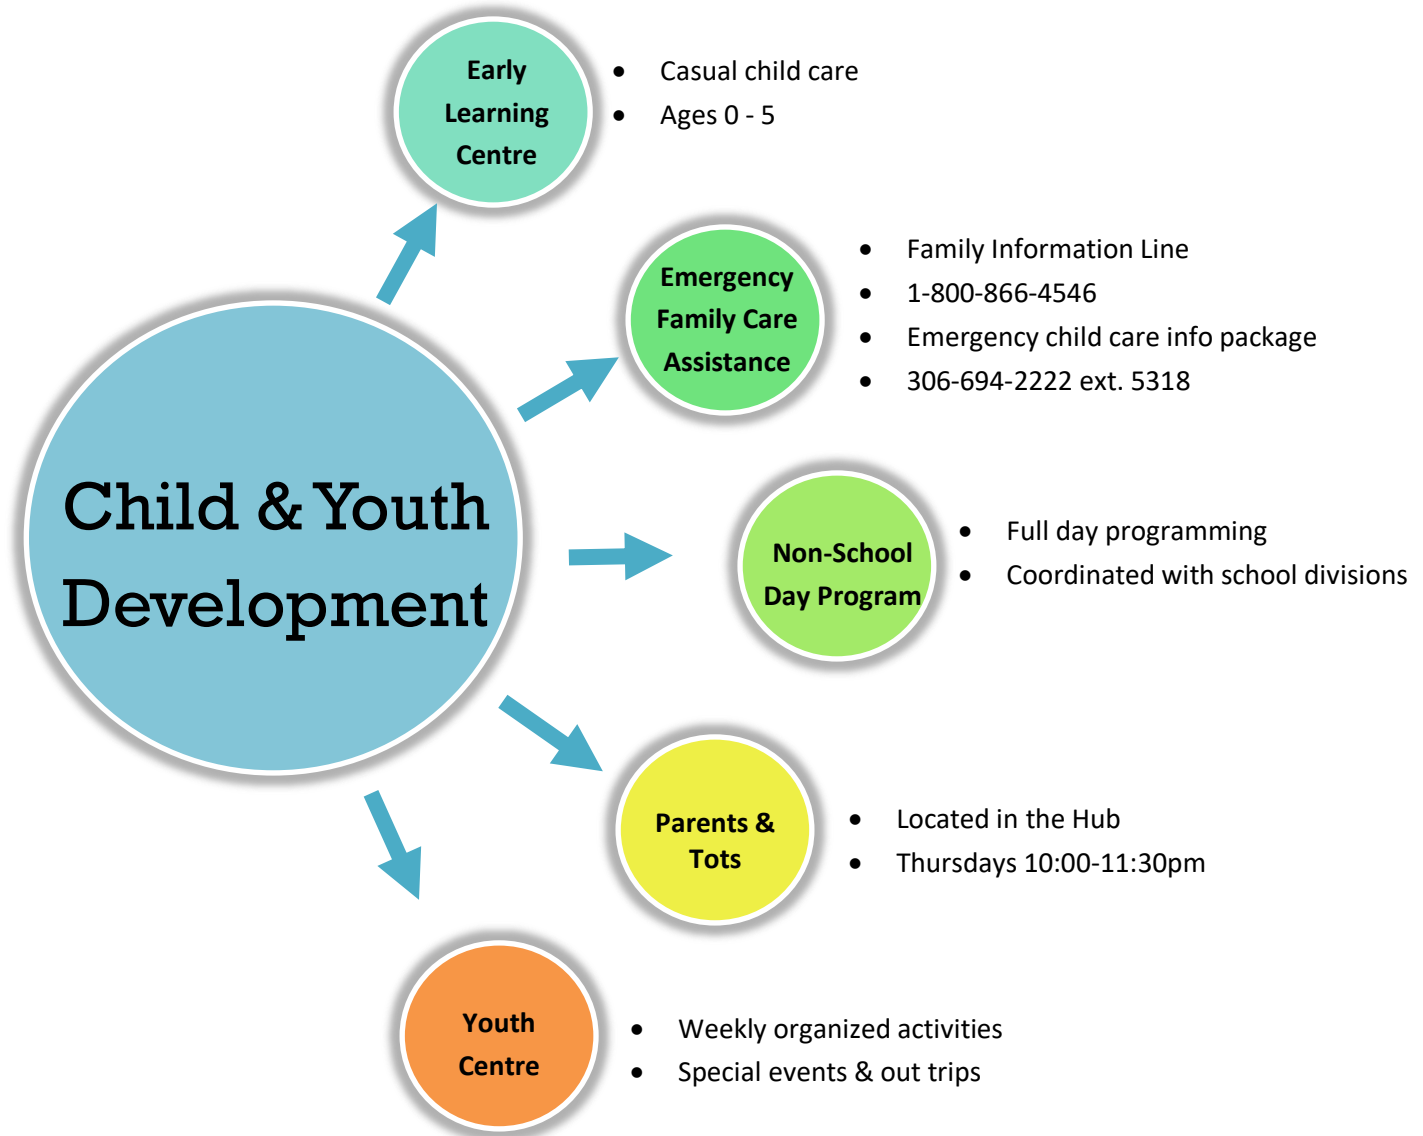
Child & Youth Development

Early Learning Centre

- Casual child care
- Ages 0 - 5

Emergency Family Care Assistance

- Family Information Line
- 1-800-866-4546
- Emergency child care info package
- 306-694-2222 ext. 5318

Non-School Day Program

- Full day programming
- Coordinated with school divisions

Parents & Tots

- Located in the Hub
- Thursdays 10:00-11:30pm

Youth Centre

- Weekly organized activities
- Special events & out trips